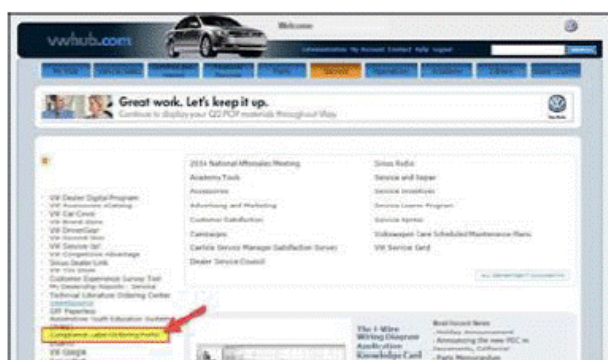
vwhub.com

Welcome

Great work. Let's keep it up.

Continue to display your Q2 POP materials throughout May.

VW Dealer Digital Program
VW Car-Net
VW DriverGear
VW Service Ist
Customer Experience Survey Tool
Technical Literature Ordering Center
Complimentary Labor Ordering Portal
VW Google

2014 National Aftersales Meeting
Academy Tools
Accessories
Advertising and Marketing
Customer Satisfaction
Campaigns
Carlisle Service Manager Satisfaction Survey
Dealer Service Council

Sirius Radio
Service and Repair
Service Investment
Service Loaner Program
Service Xpress
Volkswagen Care Scheduled Maintenance Plans
VW Service Gard

The 1-Wire Wiring Diagram Application Knowledge Card